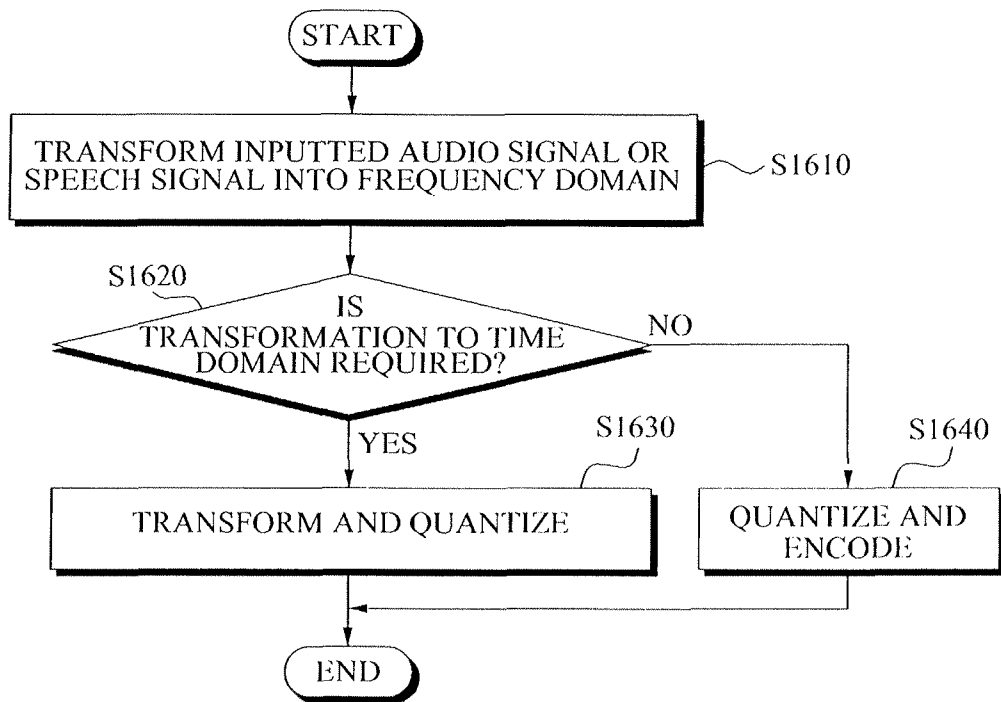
START

TRANSFORM INPUTTED AUDIO SIGNAL OR SPEECH SIGNAL INTO FREQUENCY DOMAIN

S1610

S1620

IS TRANSFORMATION TO TIME DOMAIN REQUIRED?

NO

YES

S1630

S1640

TRANSFORM AND QUANTIZE

QUANTIZE AND ENCODE

END